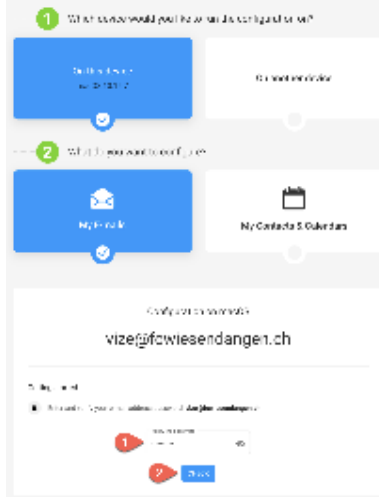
1 Which device would you like to run the configuration on?

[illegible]

Current device

2 What do you want to configure?

My E-Mails

My Contacts & Calendars

Configuration on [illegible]

vize@fcwiesendangen.ch

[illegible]

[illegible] Autoconfiguration

1

2 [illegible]